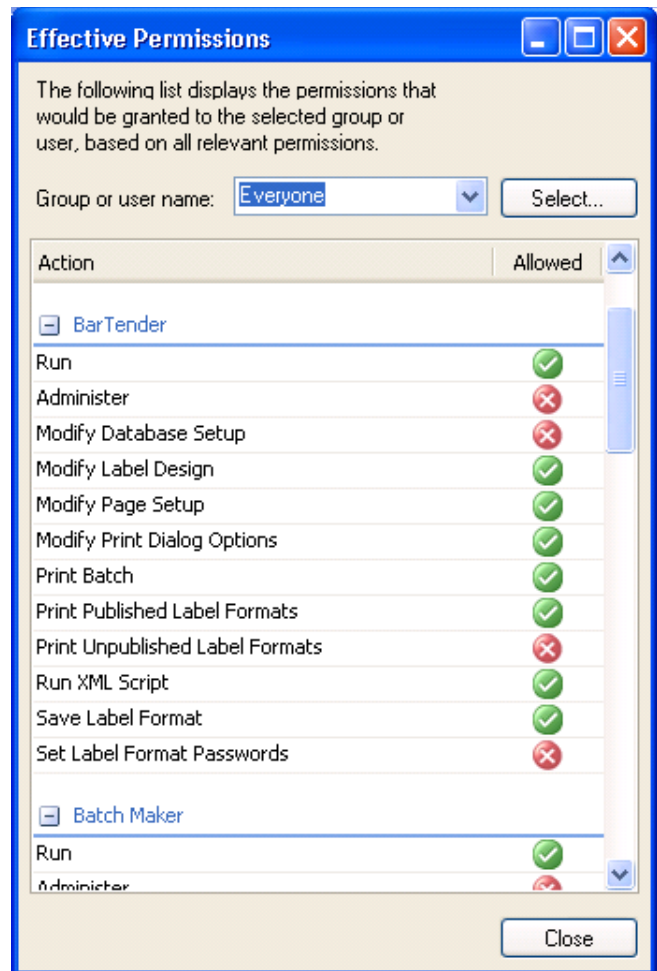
Effective Permissions

The following list displays the permissions that would be granted to the selected group or user, based on all relevant permissions.

Group or user name: Everyone Select...

| Action | Allowed |
|---|---|
| BarTender | |
| Run | ✓ |
| Administer | ✗ |
| Modify Database Setup | ✗ |
| Modify Label Design | ✓ |
| Modify Page Setup | ✓ |
| Modify Print Dialog Options | ✓ |
| Print Batch | ✓ |
| Print Published Label Formats | ✓ |
| Print Unpublished Label Formats | ✗ |
| Run XML Script | ✓ |
| Save Label Format | ✓ |
| Set Label Format Passwords | ✗ |
| Batch Maker | |
| Run | ✓ |
| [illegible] | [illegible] |

Close